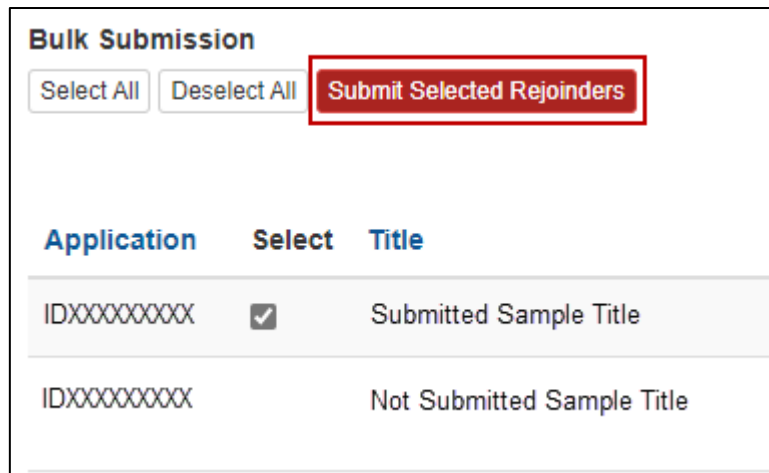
Bulk Submission

Select All | Deselect All | Submit Selected Rejoinders

| Application | Select | Title |
|---|---|---|
| IDXXXXXXXXX | ☑ | Submitted Sample Title |
| IDXXXXXXXXX | | Not Submitted Sample Title |